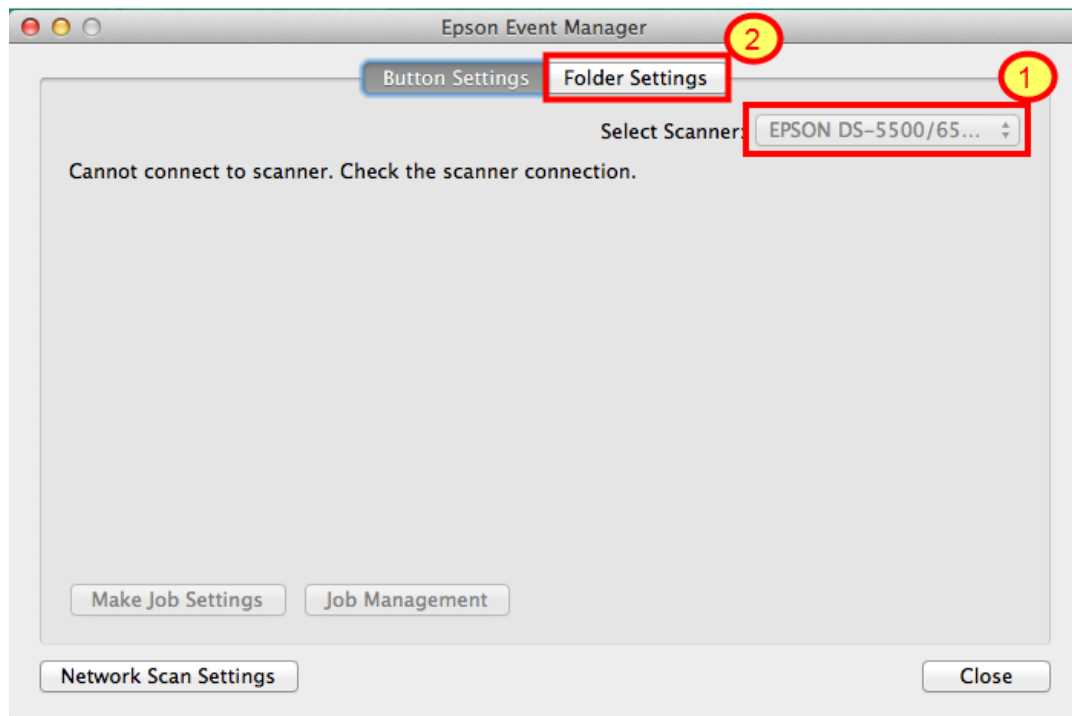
Epson Event Manager

2

Button Settings Folder Settings

1

Select Scanner: EPSON DS-5500/65...

Cannot connect to scanner. Check the scanner connection.

Make Job Settings Job Management

Network Scan Settings

Close